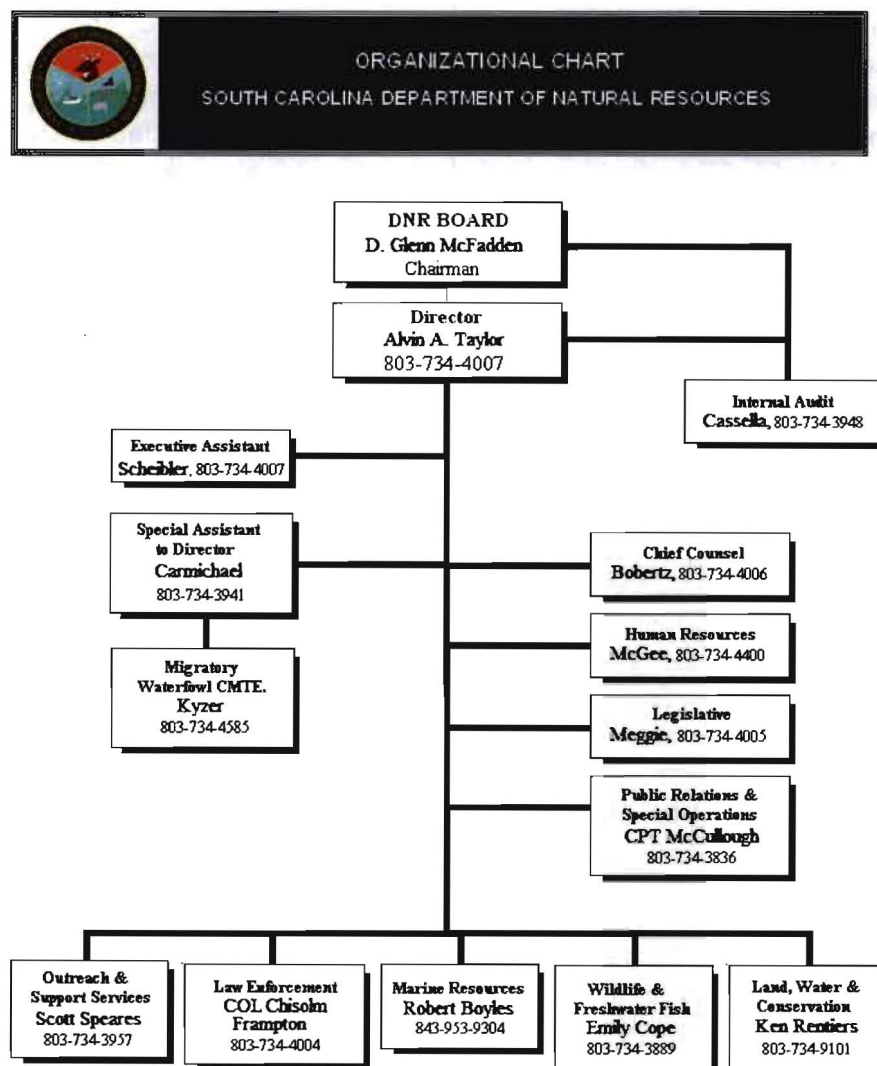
ORGANIZATIONAL CHART
SOUTH CAROLINA DEPARTMENT OF NATURAL RESOURCES

DNR BOARD
D. Glenn McFadden
Chairman

Director
Alvin A. Taylor
803-734-4007

Internal Audit
Cassella, 803-734-3948

Executive Assistant
Scheibler, 803-734-4007

Special Assistant to Director
Carmichael
803-734-3941

Migratory Waterfowl CMTE.
Kyzer
803-734-4585

Chief Counsel
Bobertz, 803-734-4006

Human Resources
McGee, 803-734-4400

Legislative
Meggie, 803-734-4005

Public Relations & Special Operations
CPT McCullough
803-734-3836

Outreach & Support Services
Scott Speares
803-734-3957

Law Enforcement
COL Chisolm Frampton
803-734-4004

Marine Resources
Robert Boyles
843-953-9304

Wildlife & Freshwater Fish
Emily Cope
803-734-3889

Land, Water & Conservation
Ken Rentiers
803-734-9101